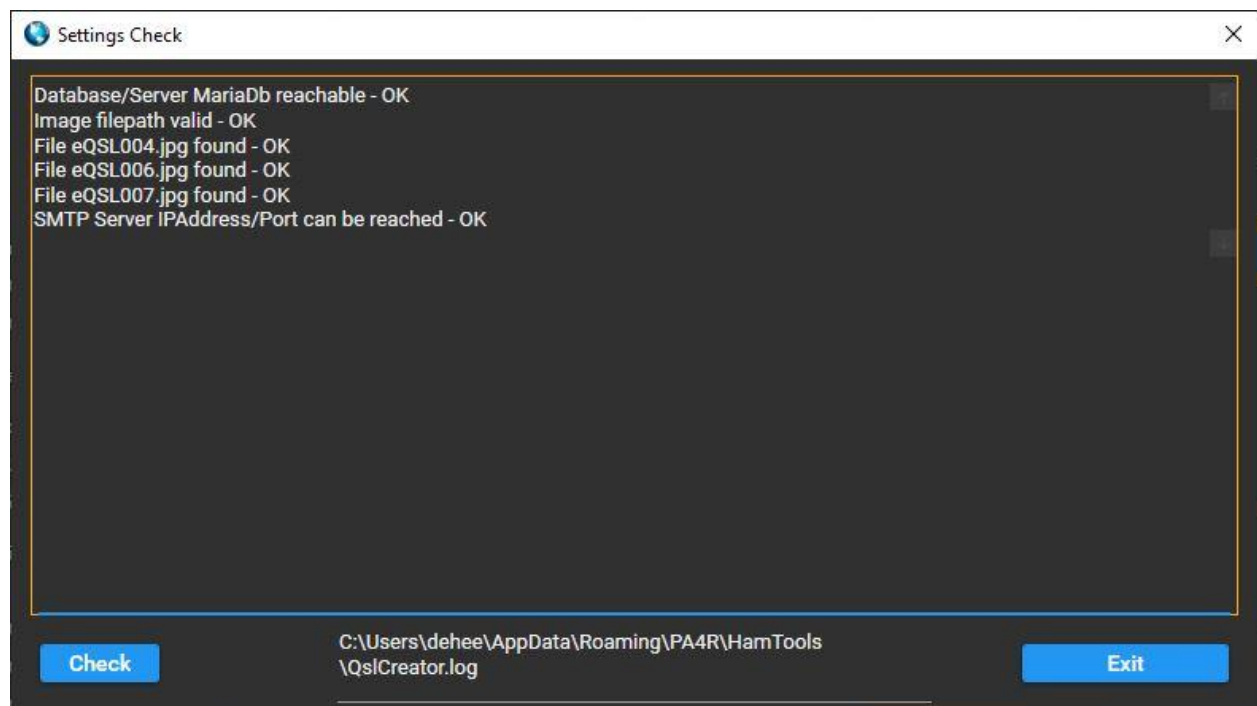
Settings Check

Database/Server MariaDb reachable - OK
Image filepath valid - OK
File eQSL004.jpg found - OK
File eQSL006.jpg found - OK
File eQSL007.jpg found - OK
SMTP Server IPAddress/Port can be reached - OK

Check

C:\Users\dehee\AppData\Roaming\PA4R\HamTools \QslCreator.log

Exit